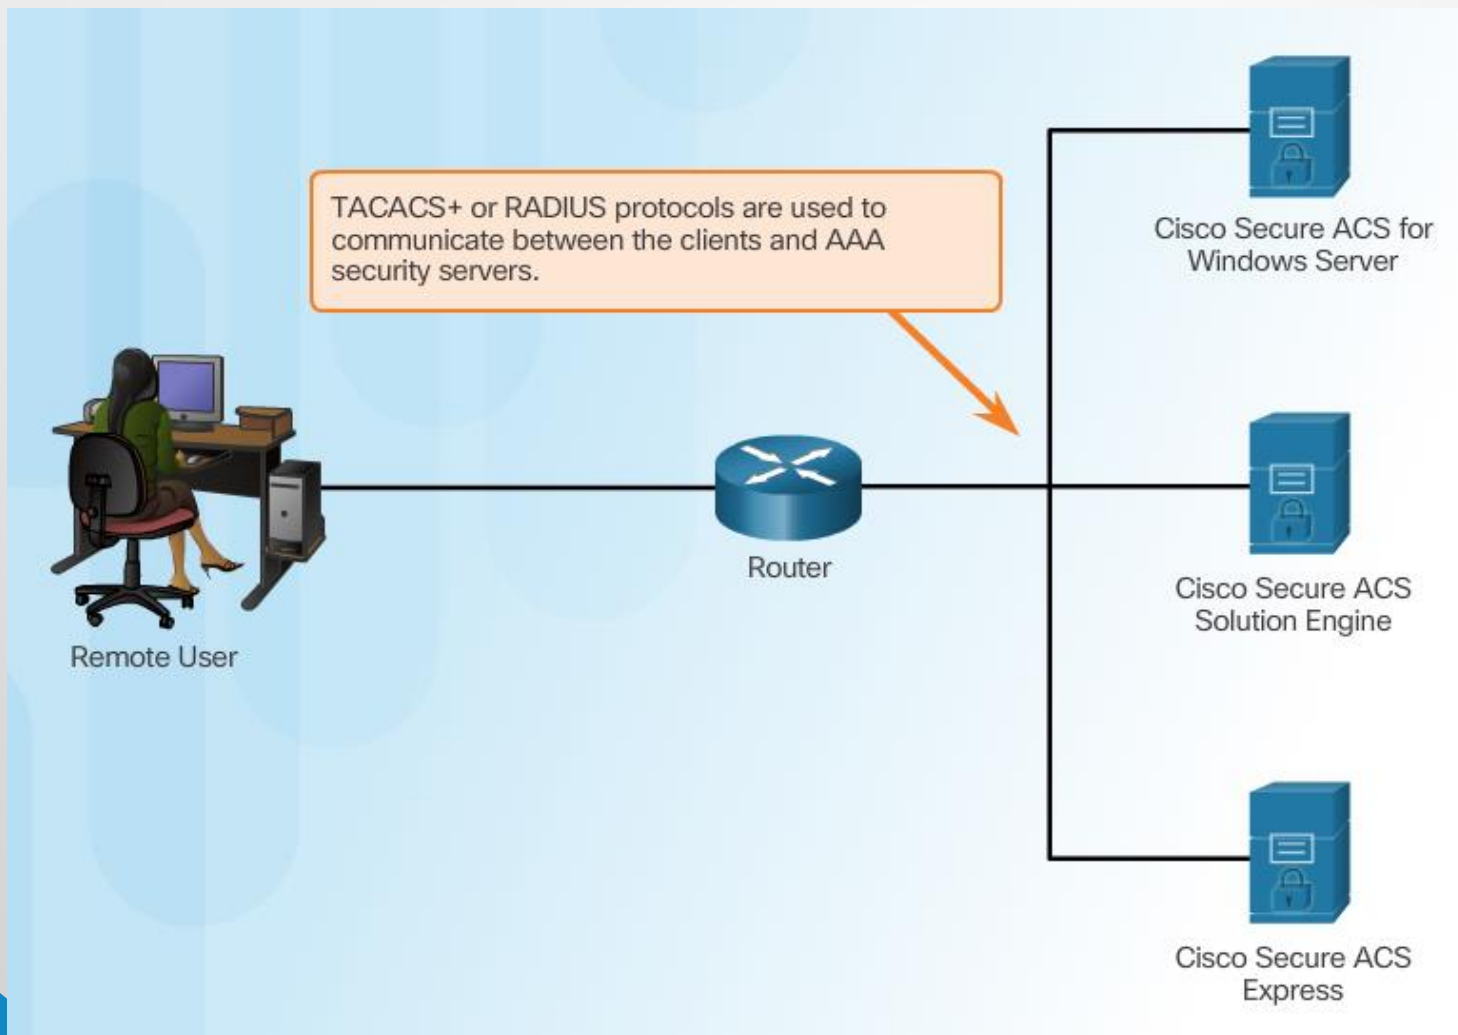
TACACS+ or RADIUS protocols are used to communicate between the clients and AAA security servers.

Cisco Secure ACS for Windows Server

Remote User

Router

Cisco Secure ACS Solution Engine

Cisco Secure ACS Express